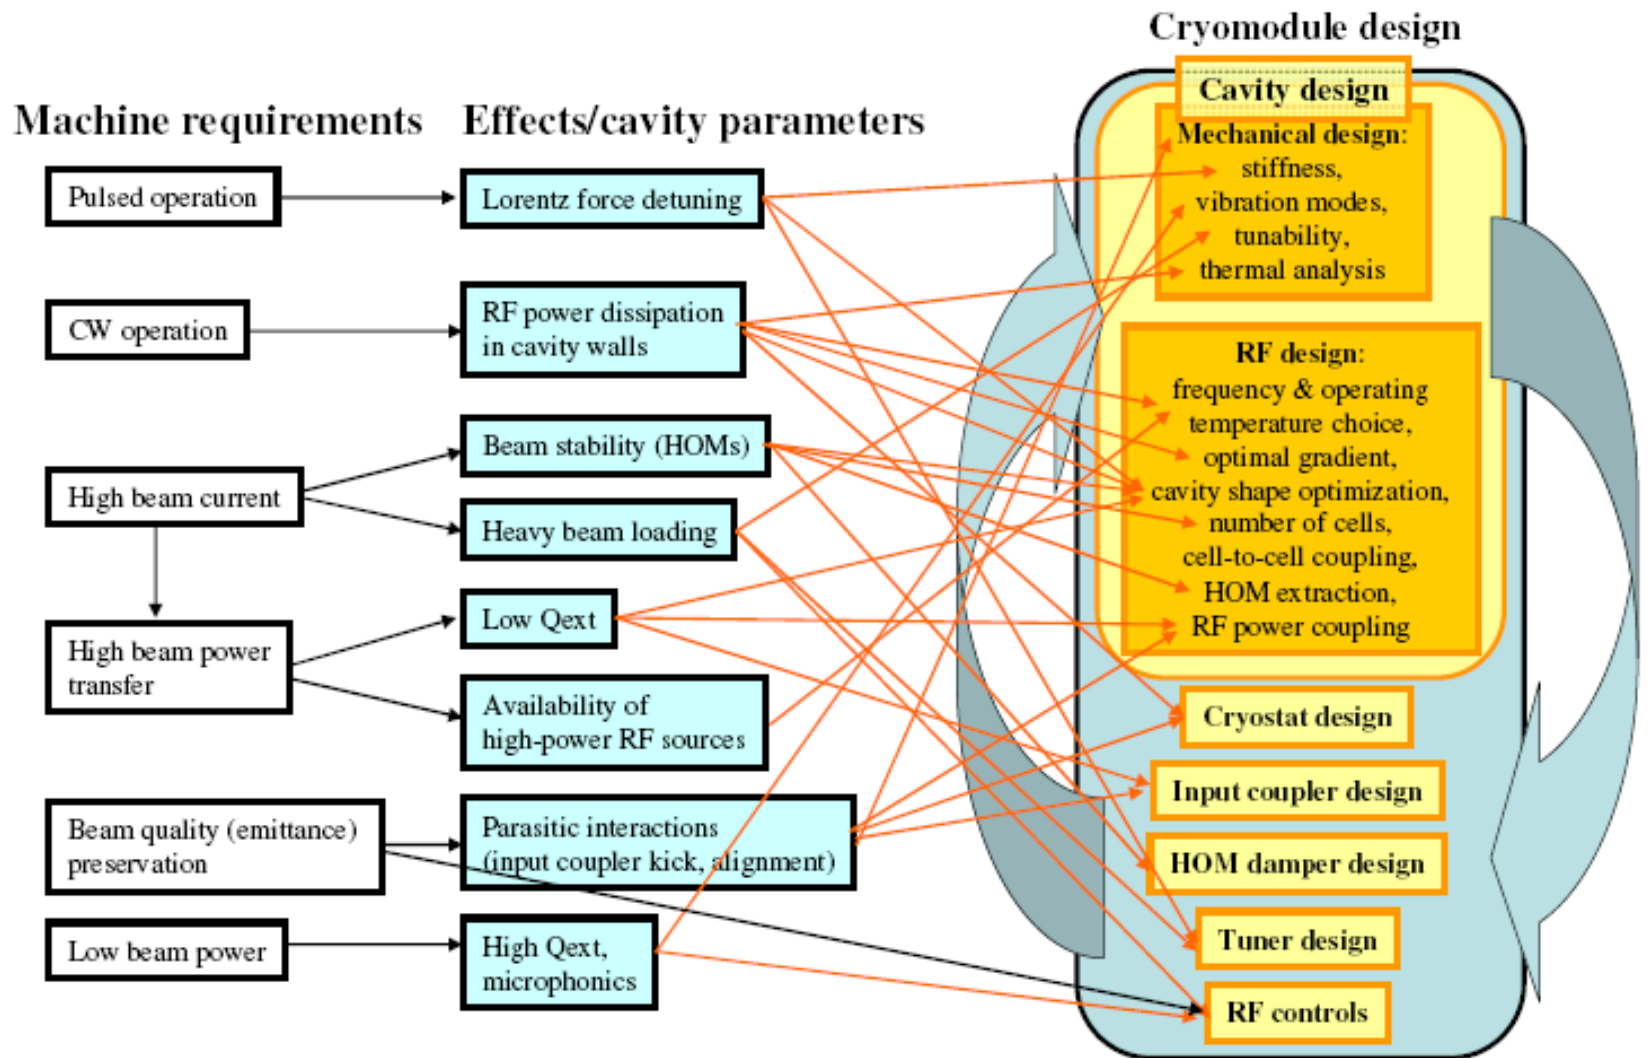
Cryomodule design

Machine requirements

Effects/cavity parameters

Cavity design

Mechanical design: stiffness, vibration modes, tunability, thermal analysis

Pulsed operation

Lorentz force detuning

CW operation

RF power dissipation in cavity walls

RF design: frequency & operating temperature choice, optimal gradient, cavity shape optimization, number of cells, cell-to-cell coupling, HOM extraction, RF power coupling

Beam stability (HOMs)

High beam current

Heavy beam loading

Low Qext

High beam power transfer

Availability of high-power RF sources

Cryostat design

Input coupler design

Beam quality (emittance) preservation

Parasitic interactions (input coupler kick, alignment)

HOM damper design

Tuner design

Low beam power

High Qext, microphonics

RF controls